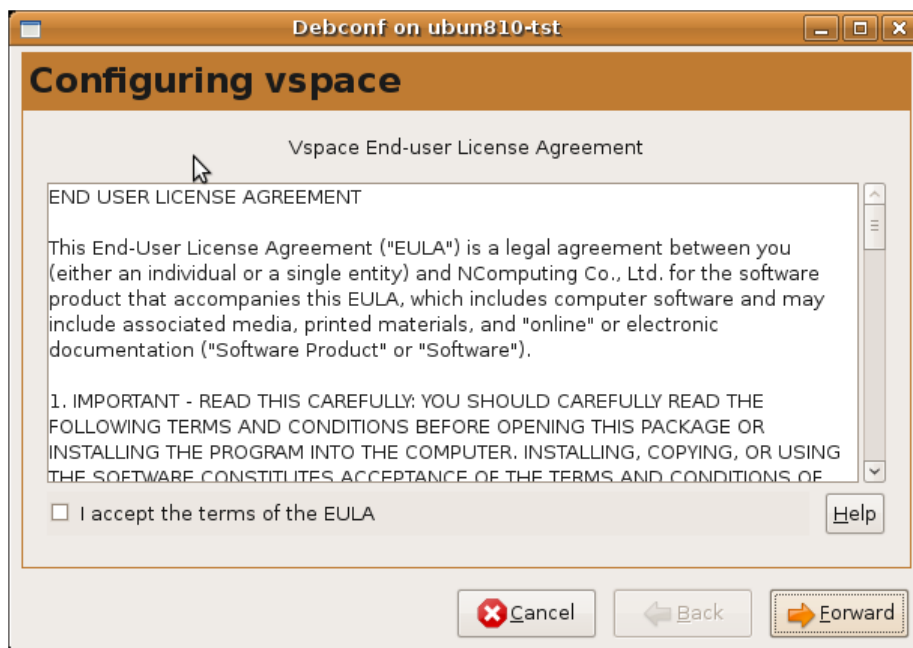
Debconf on ubun810-tst

Configuring vspace

Vspace End-user License Agreement

END USER LICENSE AGREEMENT

This End-User License Agreement ("EULA") is a legal agreement between you (either an individual or a single entity) and NComputing Co., Ltd. for the software product that accompanies this EULA, which includes computer software and may include associated media, printed materials, and "online" or electronic documentation ("Software Product" or "Software").

1. IMPORTANT - READ THIS CAREFULLY: YOU SHOULD CAREFULLY READ THE FOLLOWING TERMS AND CONDITIONS BEFORE OPENING THIS PACKAGE OR INSTALLING THE PROGRAM INTO THE COMPUTER. INSTALLING, COPYING, OR USING THE SOFTWARE CONSTITUTES ACCEPTANCE OF THE TERMS AND CONDITIONS OF

I accept the terms of the EULA

Help

Cancel

Back

Forward